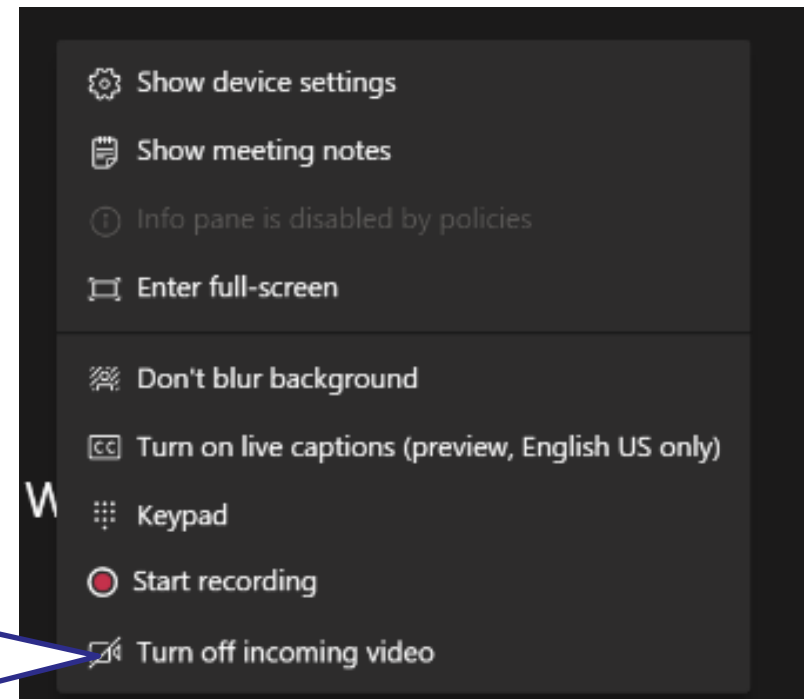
Show device settings

Show meeting notes

Info pane is disabled by policies

Enter full-screen

Don't blur background

Turn on live captions (preview, English US only)

W

Keypad

Start recording

Turn off incoming video